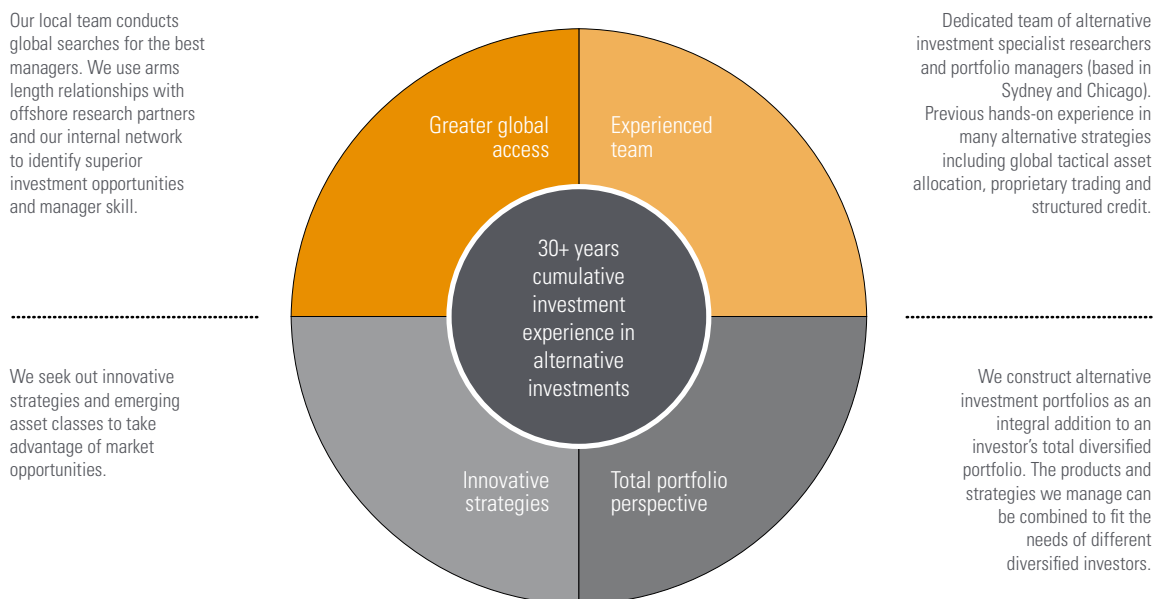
Our local team conducts global searches for the best managers. We use arms length relationships with offshore research partners and our internal network to identify superior investment opportunities and manager skill.

Greater global access

Experienced team

Dedicated team of alternative investment specialist researchers and portfolio managers (based in Sydney and Chicago). Previous hands-on experience in many alternative strategies including global tactical asset allocation, proprietary trading and structured credit.

30+ years cumulative investment experience in alternative investments

We seek out innovative strategies and emerging asset classes to take advantage of market opportunities.

Innovative strategies

Total portfolio perspective

We construct alternative investment portfolios as an integral addition to an investor's total diversified portfolio. The products and strategies we manage can be combined to fit the needs of different diversified investors.